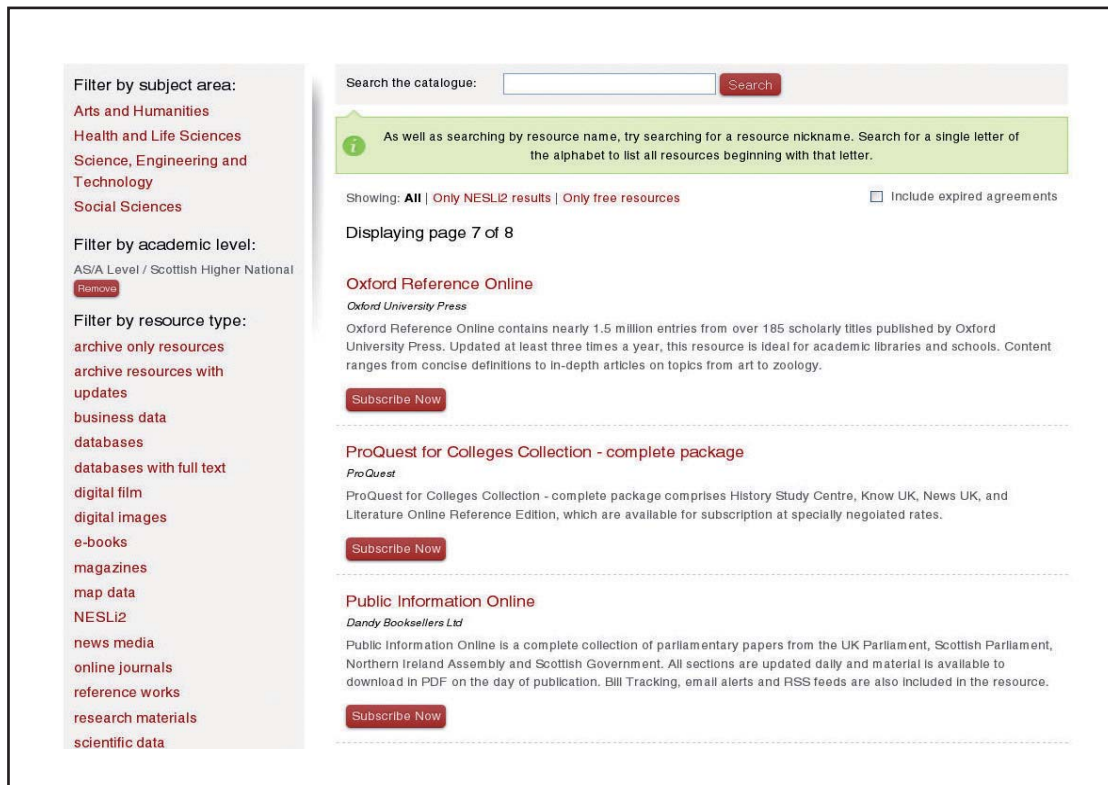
Filter by subject area:
Arts and Humanities
Health and Life Sciences
Science, Engineering and Technology
Social Sciences

Filter by academic level:
AS/A Level / Scottish Higher National
Remove

Filter by resource type:
archive only resources
archive resources with updates
business data
databases
databases with full text
digital film
digital images
e-books
magazines
map data
NESLi2
news media
online journals
reference works
research materials
scientific data

Search the catalogue: Search

As well as searching by resource name, try searching for a resource nickname. Search for a single letter of the alphabet to list all resources beginning with that letter.

Showing: All | Only NESLi2 results | Only free resources

Include expired agreements

Displaying page 7 of 8

Oxford Reference Online
Oxford University Press
Oxford Reference Online contains nearly 1.5 million entries from over 185 scholarly titles published by Oxford University Press. Updated at least three times a year, this resource is ideal for academic libraries and schools. Content ranges from concise definitions to in-depth articles on topics from art to zoology.
Subscribe Now

ProQuest for Colleges Collection - complete package
ProQuest
ProQuest for Colleges Collection - complete package comprises History Study Centre, Know UK, News UK, and Literature Online Reference Edition, which are available for subscription at specially negotiated rates.
Subscribe Now

Public Information Online
Dandy Booksellers Ltd
Public Information Online is a complete collection of parliamentary papers from the UK Parliament, Scottish Parliament, Northern Ireland Assembly and Scottish Government. All sections are updated daily and material is available to download in PDF on the day of publication. Bill Tracking, email alerts and RSS feeds are also included in the resource.
Subscribe Now